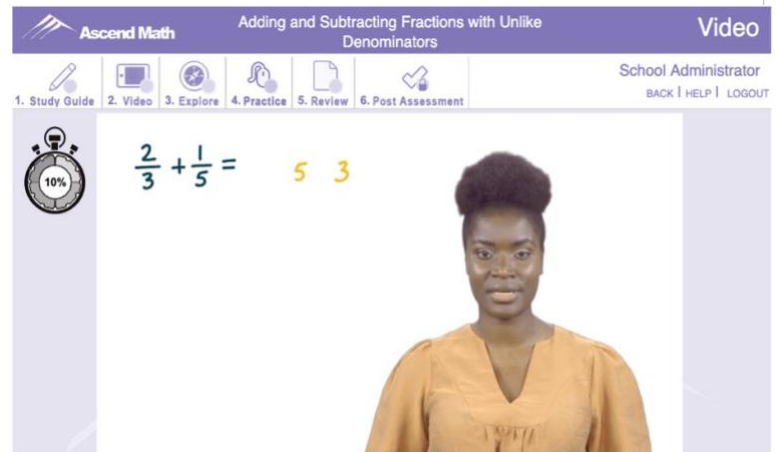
Ascend Math

Adding and Subtracting Fractions with Unlike Denominators

Video

1. Study Guide 2. Video 3. Explore 4. Practice 5. Review 6. Post Assessment

School Administrator

BACK | HELP | LOGOUT

10%

$\frac{2}{3}+\frac{1}{5}=$

5 3